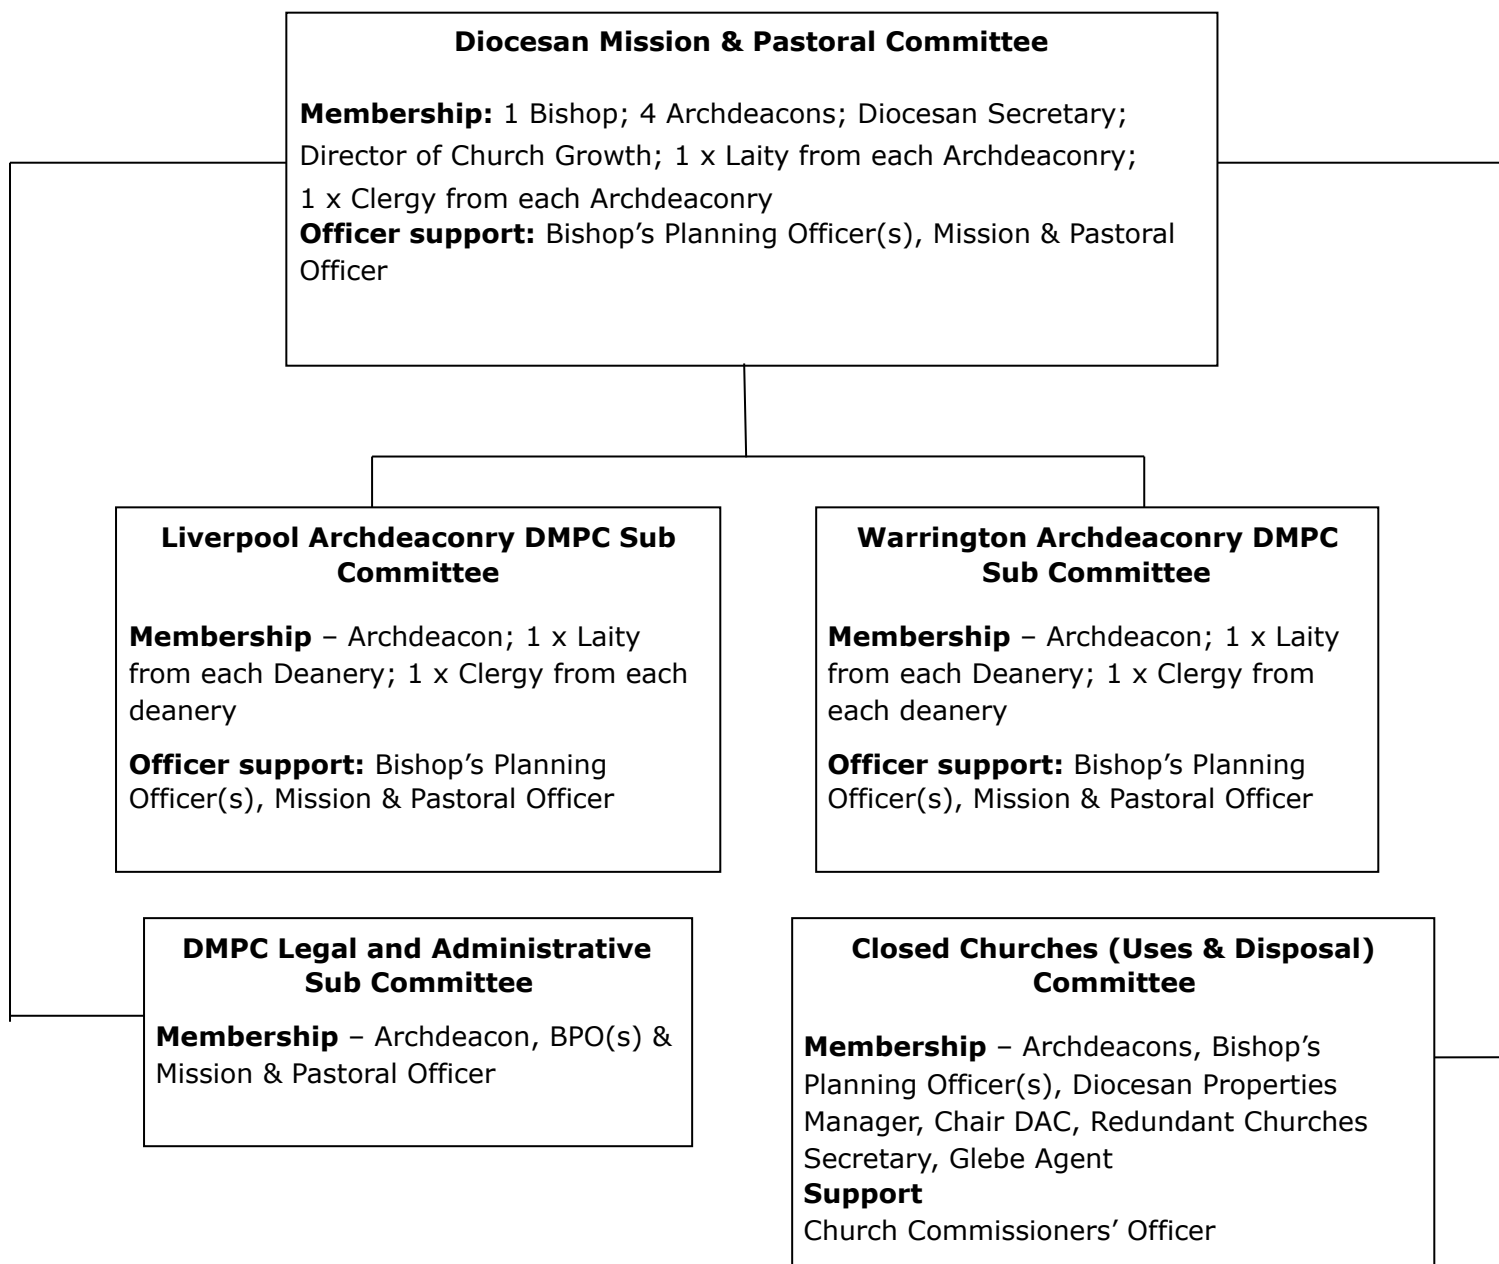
**Diocesan Mission & Pastoral Committee**

**Membership:** 1 Bishop; 4 Archdeacons; Diocesan Secretary; Director of Church Growth; 1 x Laity from each Archdeaconry; 1 x Clergy from each Archdeaconry
**Officer support:** Bishop's Planning Officer(s), Mission & Pastoral Officer

**Liverpool Archdeaconry DMPC Sub Committee**

**Membership** – Archdeacon; 1 x Laity from each Deanery; 1 x Clergy from each deanery

**Officer support:** Bishop's Planning Officer(s), Mission & Pastoral Officer

**Warrington Archdeaconry DMPC Sub Committee**

**Membership** – Archdeacon; 1 x Laity from each Deanery; 1 x Clergy from each deanery

**Officer support:** Bishop's Planning Officer(s), Mission & Pastoral Officer

**DMPC Legal and Administrative Sub Committee**

**Membership** – Archdeacon, BPO(s) & Mission & Pastoral Officer

**Closed Churches (Uses & Disposal) Committee**

**Membership** – Archdeacons, Bishop's Planning Officer(s), Diocesan Properties Manager, Chair DAC, Redundant Churches Secretary, Glebe Agent
**Support**
Church Commissioners' Officer